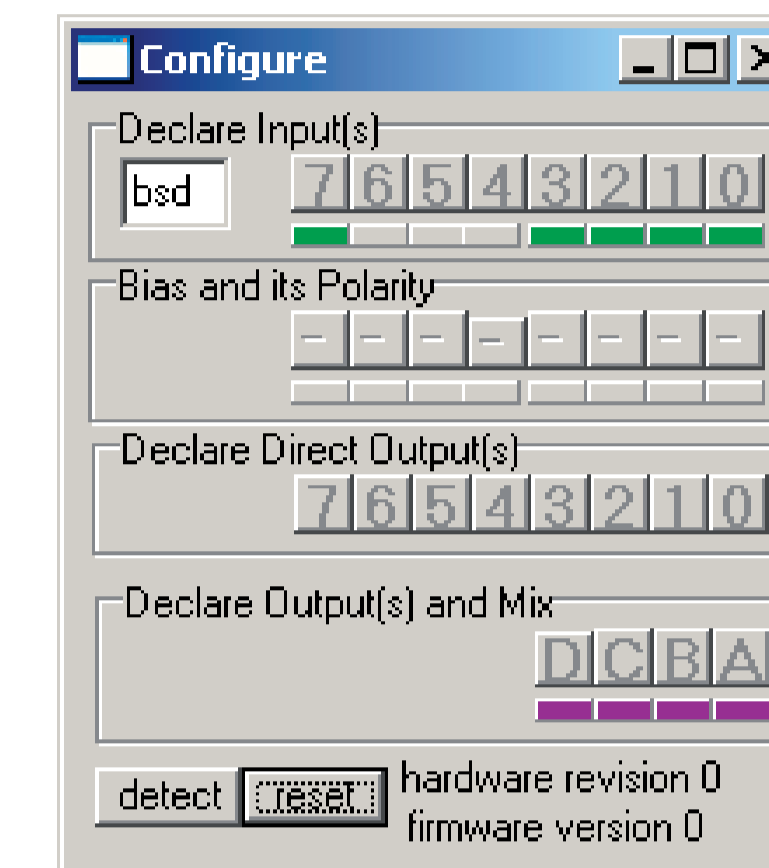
Configure

Declare Input(s)

bsd

7 6 5 4 3 2 1 0

Bias and its Polarity

– – – – – – – –

Declare Direct Output(s)

7 6 5 4 3 2 1 0

Declare Output(s) and Mix

D C B A

detect reset hardware revision 0
firmware version 0